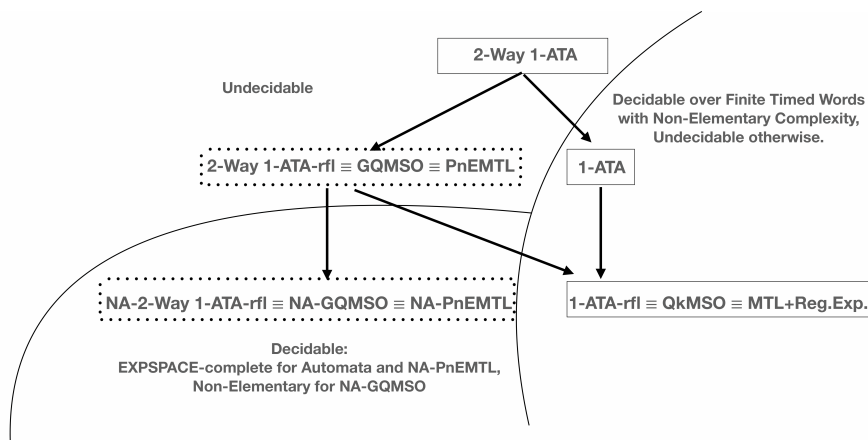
2-Way 1-ATA

Undecidable

Decidable over Finite Timed Words with Non-Elementary Complexity, Undecidable otherwise.

2-Way 1-ATA-rfl $\equiv$ GQMSO $\equiv$ PnEMTL

1-ATA

NA-2-Way 1-ATA-rfl $\equiv$ NA-GQMSO $\equiv$ NA-PnEMTL

1-ATA-rfl $\equiv$ QkMSO $\equiv$ MTL+Reg.Exp.

Decidable:
EXPSPACE-complete for Automata and NA-PnEMTL,
Non-Elementary for NA-GQMSO